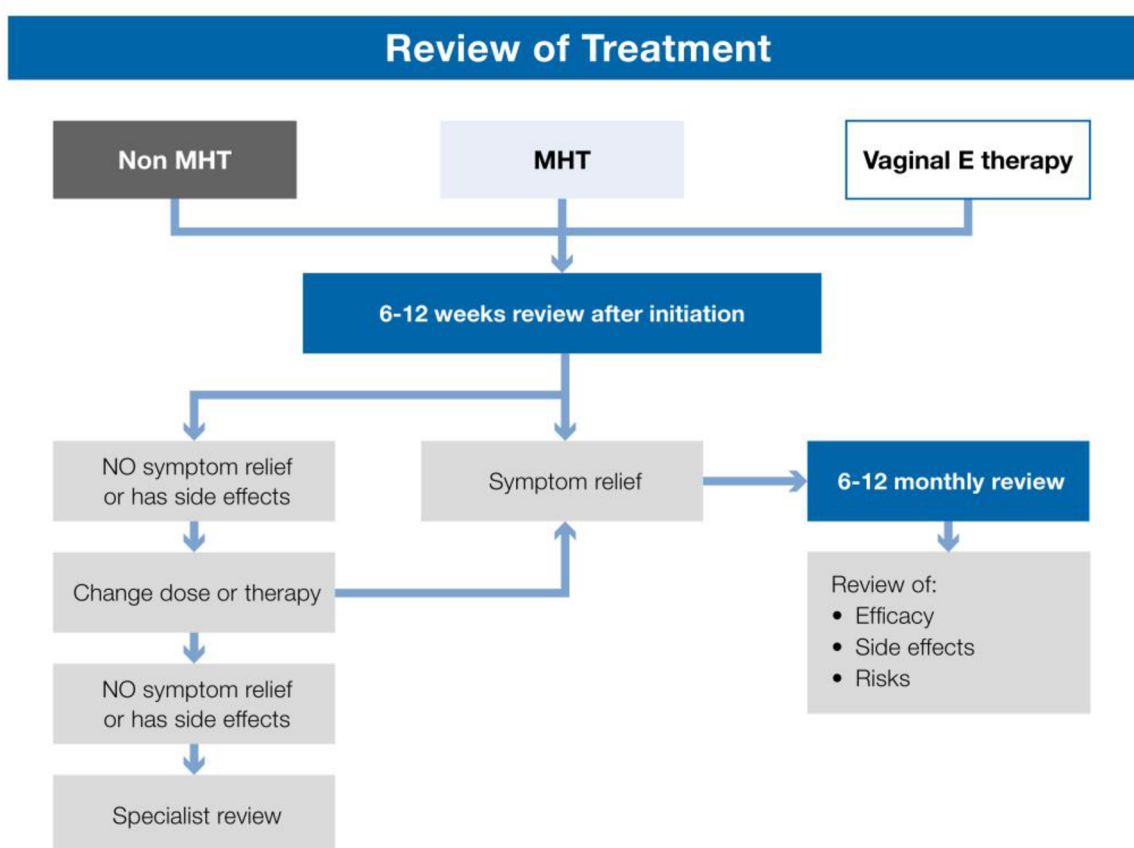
Review of Treatment

Non MHT

MHT

Vaginal E therapy

6-12 weeks review after initiation

NO symptom relief or has side effects

Symptom relief

6-12 monthly review

Change dose or therapy

Review of:
• Efficacy
• Side effects
• Risks

NO symptom relief or has side effects

Specialist review